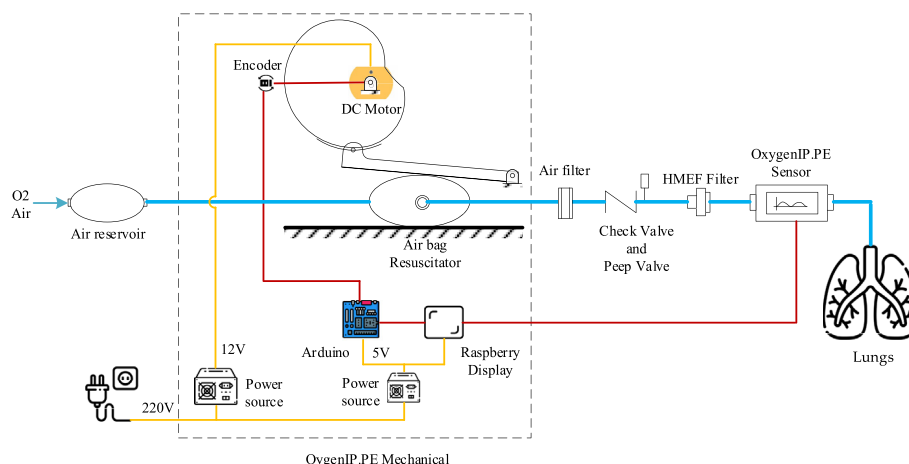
Encoder

DC Motor

O2
Air

Air reservoir

Air bag
Resuscitator

Air filter

Check Valve
and
Peep Valve

HMEF Filter

OxygenIP.PE
Sensor

Lungs

Arduino

5V

Raspberry
Display

12V

Power
source

Power
source

220V

OygenIP.PE Mechanical